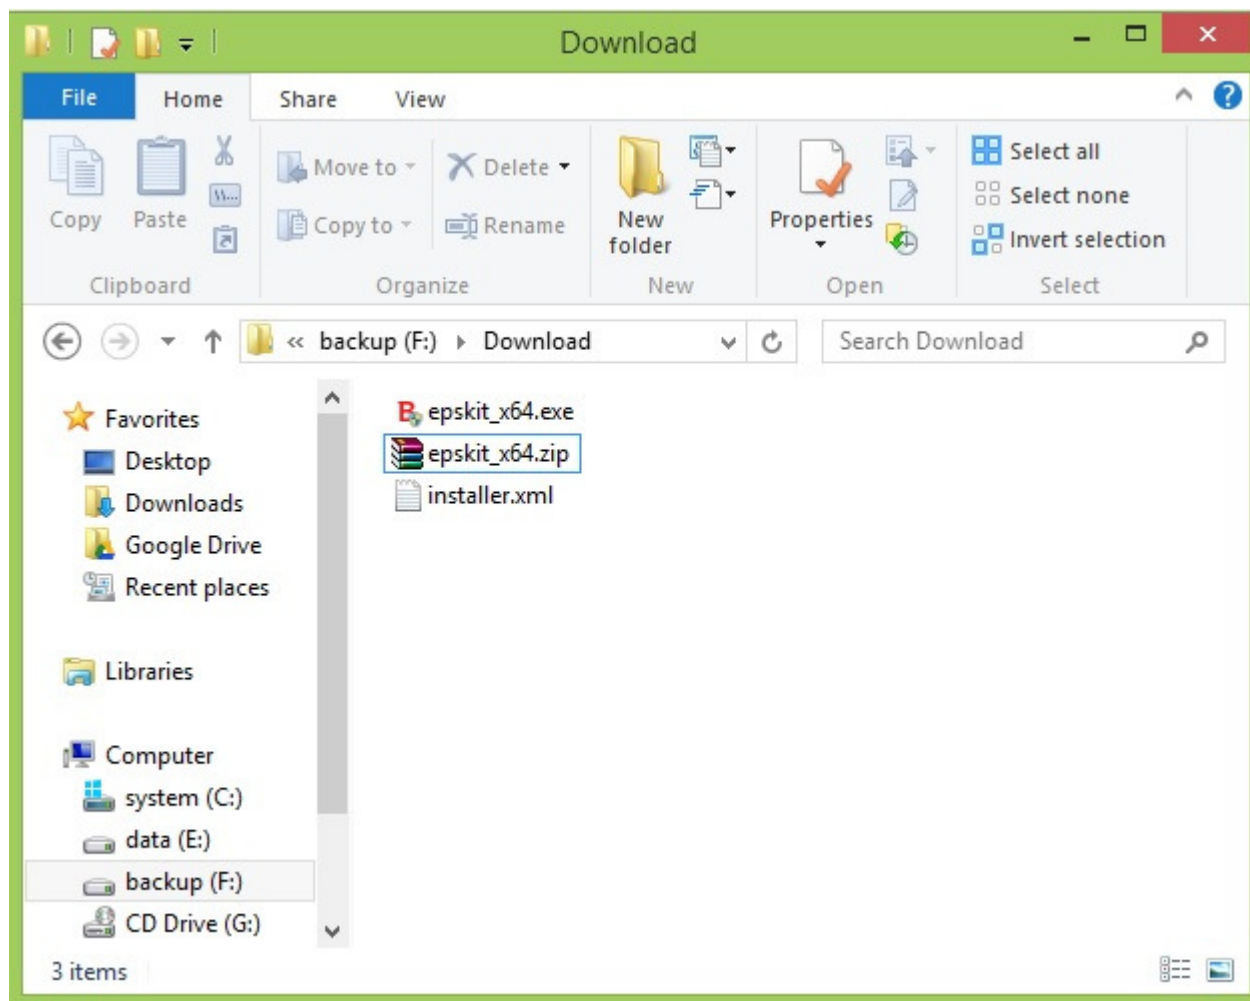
Download

File
Home
Share
View

Copy
Paste
Clipboard

Move to
Copy to
Delete
Rename
Organize

New folder
New

Properties
Open

Select all
Select none
Invert selection
Select

« backup (F:) ▸ Download

Search Download

Favorites
Desktop
Downloads
Google Drive
Recent places

Libraries

Computer
system (C:)
data (E:)
backup (F:)
CD Drive (G:)

epskit_x64.exe
epskit_x64.zip
installer.xml

3 items